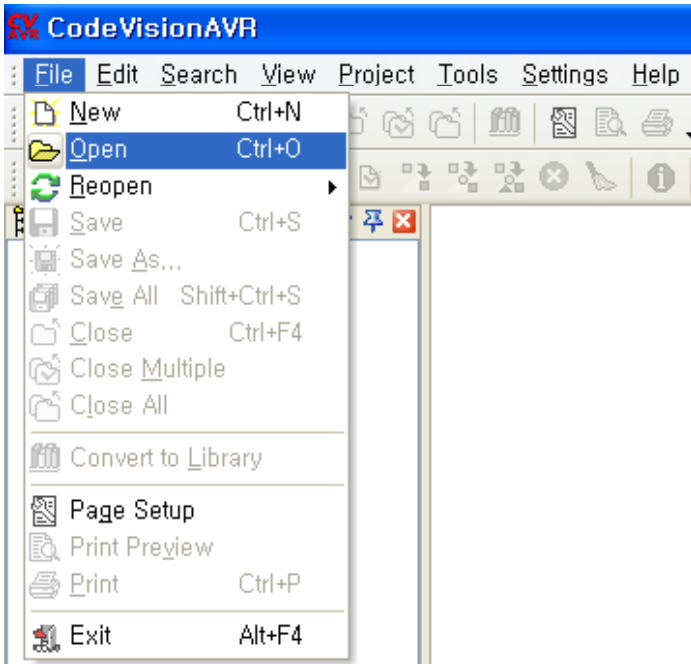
CV AVR CodeVisionAVR

File Edit Search View Project Tools Settings Help

New Ctrl+N
Open Ctrl+O
Reopen
Save Ctrl+S
Save As...
Save All Shift+Ctrl+S
Close Ctrl+F4
Close Multiple
Close All
Convert to Library
Page Setup
Print Preview
Print Ctrl+P
Exit Alt+F4